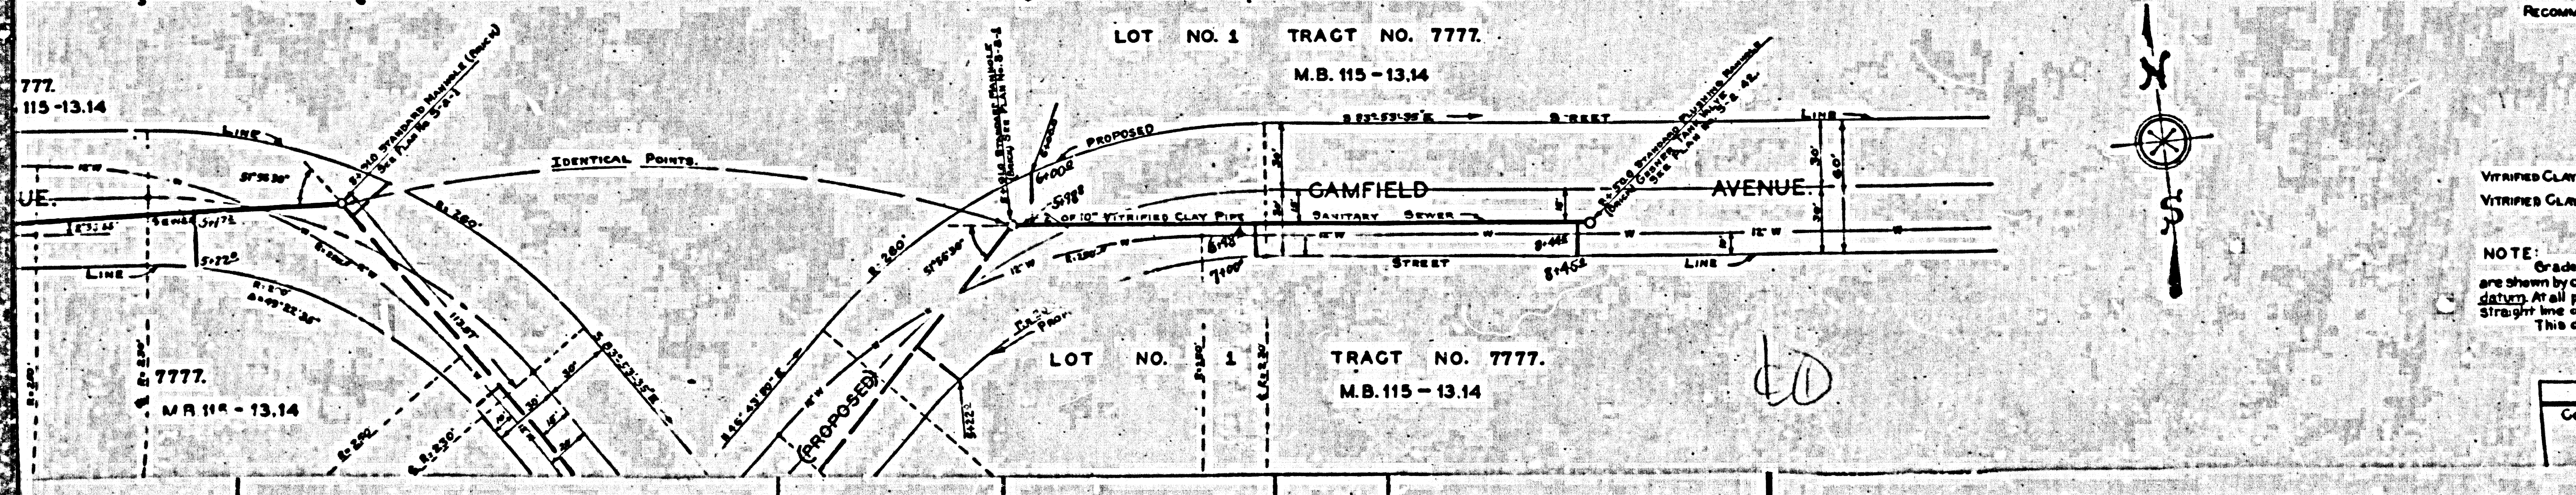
RECOMM

LOT NO. 1 TRACT NO. 7777.
M.B. 115 - 13.14

7777.
115 -13.14

LINE
IDENTICAL POINTS.
PROPOSED
UE.
SEWER
LINE
R: 260'
R: 280'
OF 10" VITRIFIED CLAY PIPE
CAMFIELD AVENUE.
SANITARY SEWER
STREET
LINE
STREET LINE
30'
30'
60'
12" W
12" W

N
S

VITRIFIED CLAY
VITRIFIED CLAY

NOTE:
Grade
are shown by
datum. At all
straight line
This

LOT NO. 1 TRACT NO. 7777.
M.B. 115 - 13.14

7777.
M.B. 115 - 13.14

(PROPOSED)

60